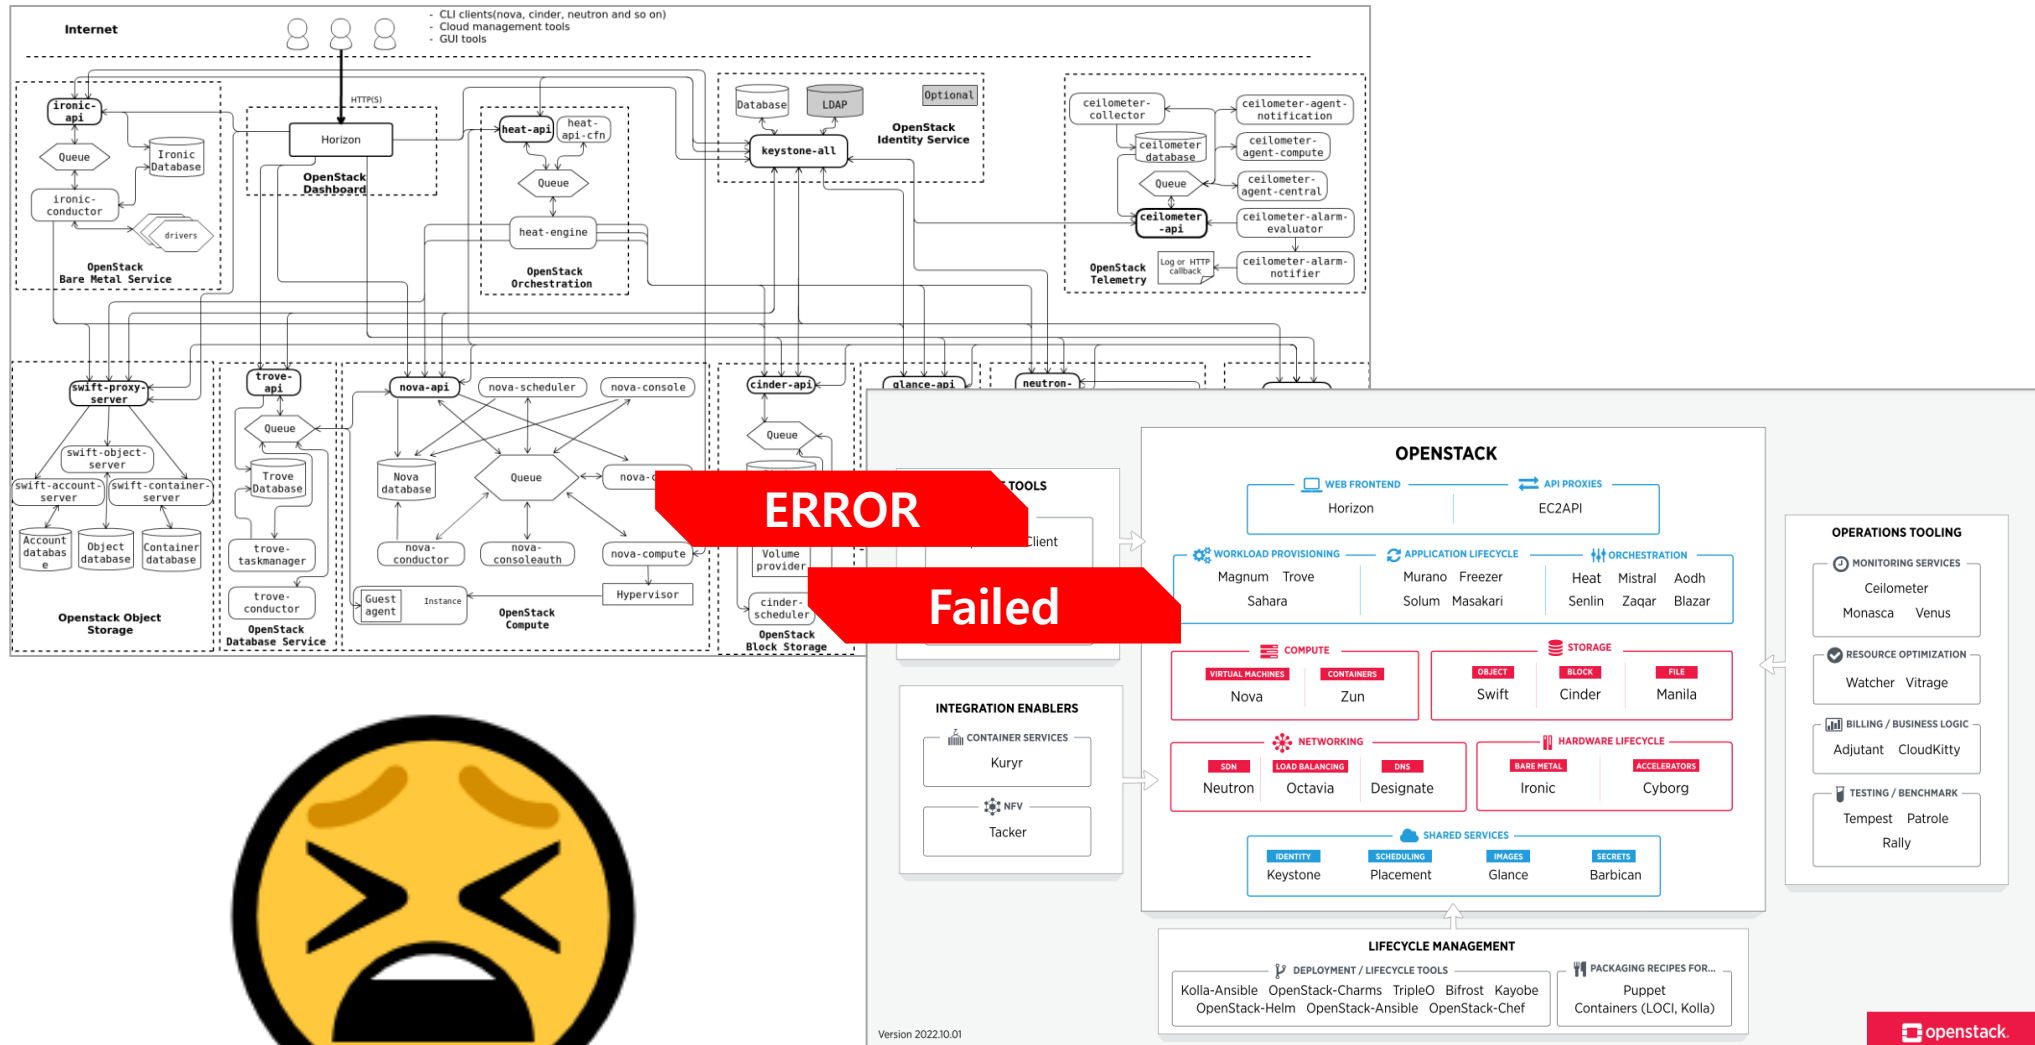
Internet

- CLI clients(nova, cinder, neutron and so on)
- Cloud management tools
- GUI tools

HTTP(S)

ironic-api
Queue
Ironic Database
ironic-conductor
drivers
OpenStack Bare Metal Service

Horizon
OpenStack Dashboard

heat-api
heat-api-cfn
Queue
heat-engine
OpenStack Orchestration

Database
LDAP
Optional
keystone-all
OpenStack Identity Service

ceilometer-collector
ceilometer-agent-notification
ceilometer database
ceilometer-agent-compute
Queue
ceilometer-agent-central
ceilometer-api
ceilometer-alarm-evaluator
Log or HTTP callback
ceilometer-alarm-notifier
OpenStack Telemetry

swift-proxy-server
swift-object-server
swift-account-server
swift-container-server
Account database
Object database
Container database
Openstack Object Storage

trove-api
Queue
Trove Database
trove-taskmanager
trove-conductor
OpenStack Database Service

nova-api
nova-scheduler
nova-console
Nova database
Queue
nova-c
nova-conductor
nova-consoleauth
nova-compute
Hypervisor
Guest agent
Instance
OpenStack Compute

cinder-api
Queue
Volume provider
cinder-scheduler
OpenStack Block Storage

glance-api
neutron-

ERROR
Failed

TOOLS
Client

OPENSTACK
WEB FRONTEND
Horizon
API PROXIES
EC2API
WORKLOAD PROVISIONING
Magnum Trove
Sahara
APPLICATION LIFECYCLE
Murano Freezer
Solum Masakari
ORCHESTRATION
Heat Mistral Aodh
Senlin Zaqar Blazar
COMPUTE
VIRTUAL MACHINES
Nova
CONTAINERS
Zun
STORAGE
OBJECT
Swift
BLOCK
Cinder
FILE
Manila
NETWORKING
SDN
Neutron
LOAD BALANCING
Octavia
DNS
Designate
HARDWARE LIFECYCLE
BARE METAL
Ironic
ACCELERATORS
Cyborg
SHARED SERVICES
IDENTITY
Keystone
SCHEDULING
Placement
IMAGES
Glance
SECRETS
Barbican

INTEGRATION ENABLERS
CONTAINER SERVICES
Kuryr
NFV
Tacker

OPERATIONS TOOLING
MONITORING SERVICES
Ceilometer
Monasca Venus
RESOURCE OPTIMIZATION
Watcher Vitrage
BILLING / BUSINESS LOGIC
Adjutant CloudKitty
TESTING / BENCHMARK
Tempest Patrole
Rally

LIFECYCLE MANAGEMENT
DEPLOYMENT / LIFECYCLE TOOLS
Kolla-Ansible OpenStack-Charms TripleO Bifrost Kayobe
OpenStack-Helm OpenStack-Ansible OpenStack-Chef
PACKAGING RECIPES FOR...
Puppet
Containers (LOCI, Kolla)

Version 2022.10.01
openstack.